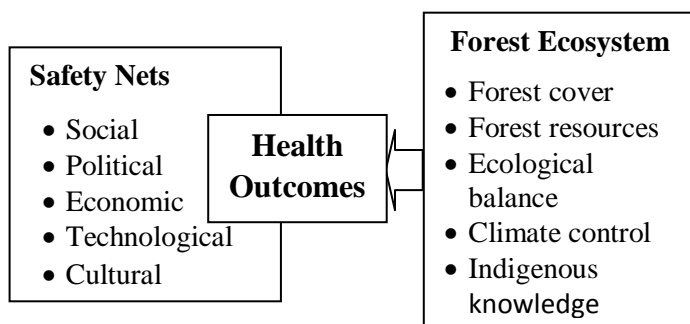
**Safety Nets**
- Social
- Political
- Economic
- Technological
- Cultural

**Health Outcomes**

**Forest Ecosystem**
- Forest cover
- Forest resources
- Ecological balance
- Climate control
- Indigenous knowledge